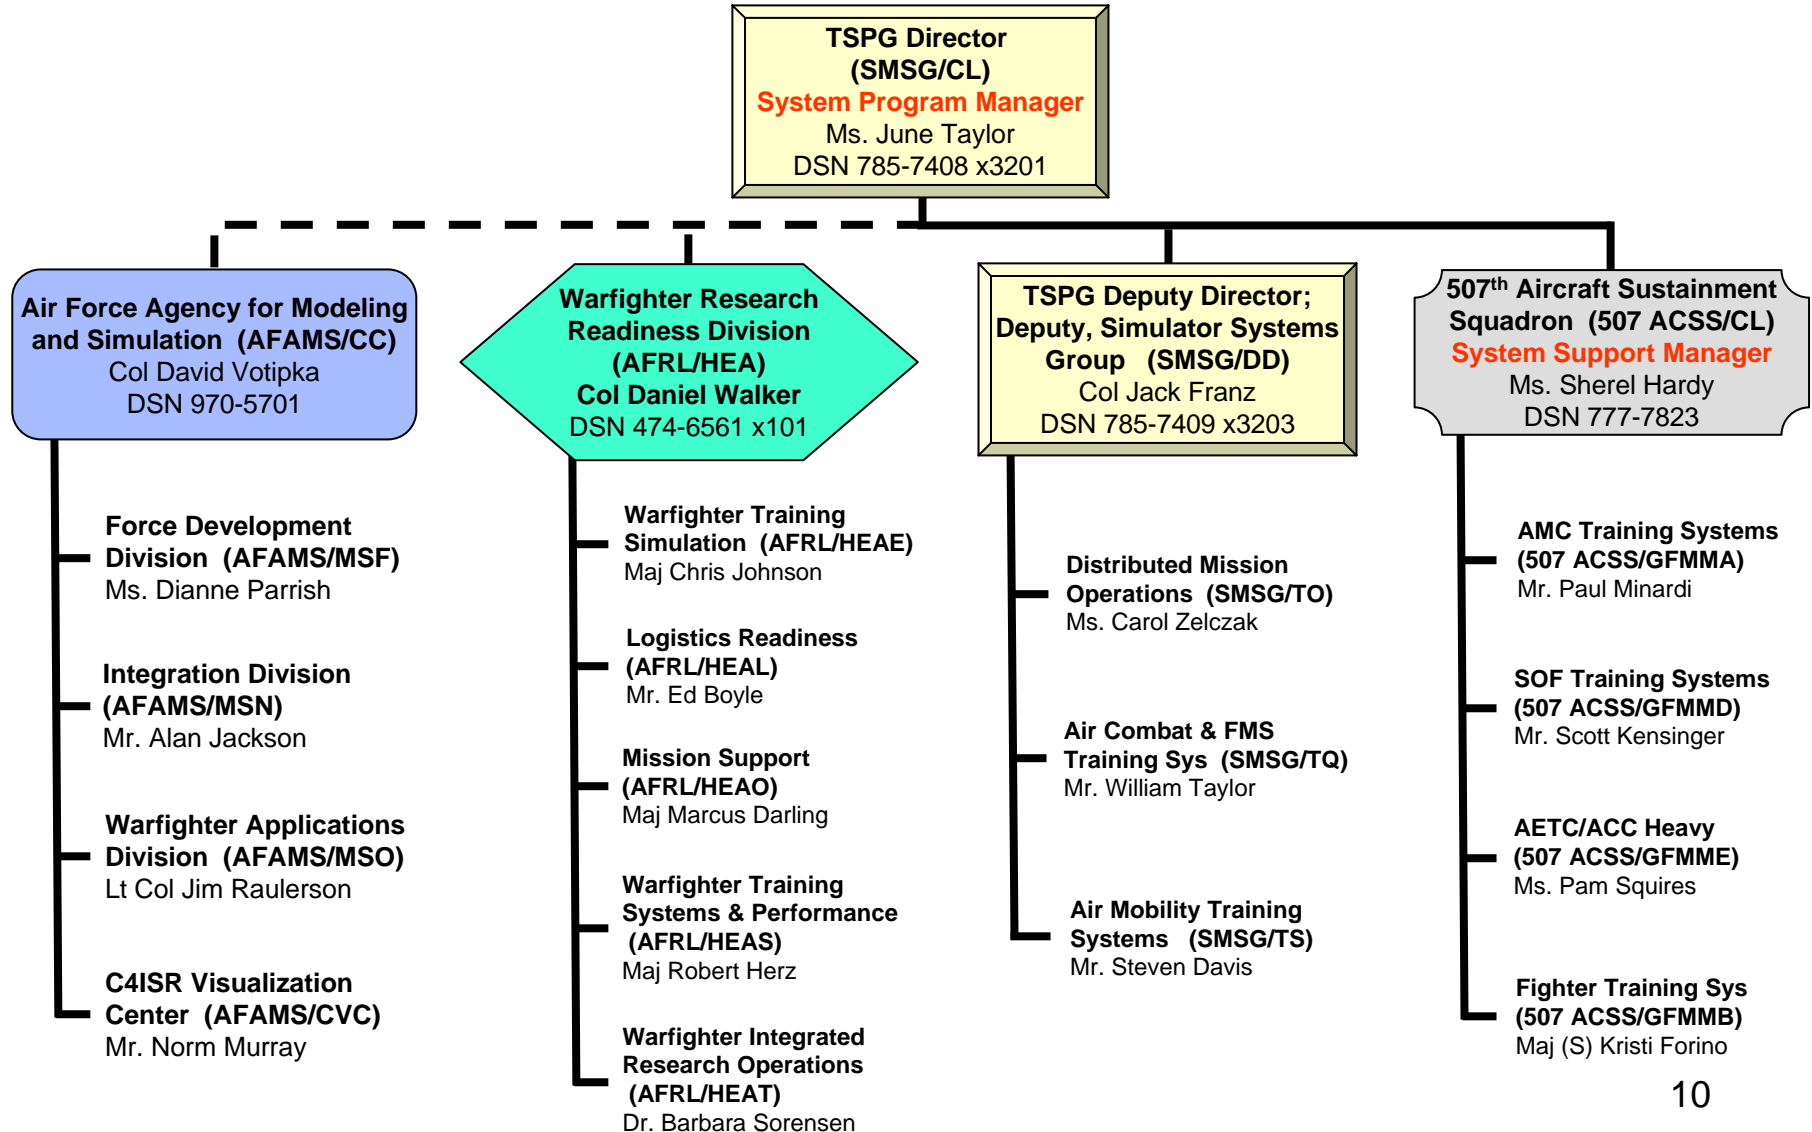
TSPG Director
(SMSG/CL)
System Program Manager
Ms. June Taylor
DSN 785-7408 x3201

Air Force Agency for Modeling and Simulation (AFAMS/CC)
Col David Votipka
DSN 970-5701

Force Development Division (AFAMS/MSF)
Ms. Dianne Parrish

Integration Division (AFAMS/MSN)
Mr. Alan Jackson

Warfighter Applications Division (AFAMS/MSO)
Lt Col Jim Raulerson

C4ISR Visualization Center (AFAMS/CVC)
Mr. Norm Murray

Warfighter Research Readiness Division (AFRL/HEA)
Col Daniel Walker
DSN 474-6561 x101

Warfighter Training Simulation (AFRL/HEAE)
Maj Chris Johnson

Logistics Readiness (AFRL/HEAL)
Mr. Ed Boyle

Mission Support (AFRL/HEAO)
Maj Marcus Darling

Warfighter Training Systems & Performance (AFRL/HEAS)
Maj Robert Herz

Warfighter Integrated Research Operations (AFRL/HEAT)
Dr. Barbara Sorensen

TSPG Deputy Director; Deputy, Simulator Systems Group (SMSG/DD)
Col Jack Franz
DSN 785-7409 x3203

Distributed Mission Operations (SMSG/TO)
Ms. Carol Zelczak

Air Combat & FMS Training Sys (SMSG/TQ)
Mr. William Taylor

Air Mobility Training Systems (SMSG/TS)
Mr. Steven Davis

507$^{th}$ Aircraft Sustainment Squadron (507 ACSS/CL)
System Support Manager
Ms. Sherel Hardy
DSN 777-7823

AMC Training Systems (507 ACSS/GFMMA)
Mr. Paul Minardi

SOF Training Systems (507 ACSS/GFMMD)
Mr. Scott Kensinger

AETC/ACC Heavy (507 ACSS/GFMME)
Ms. Pam Squires

Fighter Training Sys (507 ACSS/GFMMB)
Maj (S) Kristi Forino

10